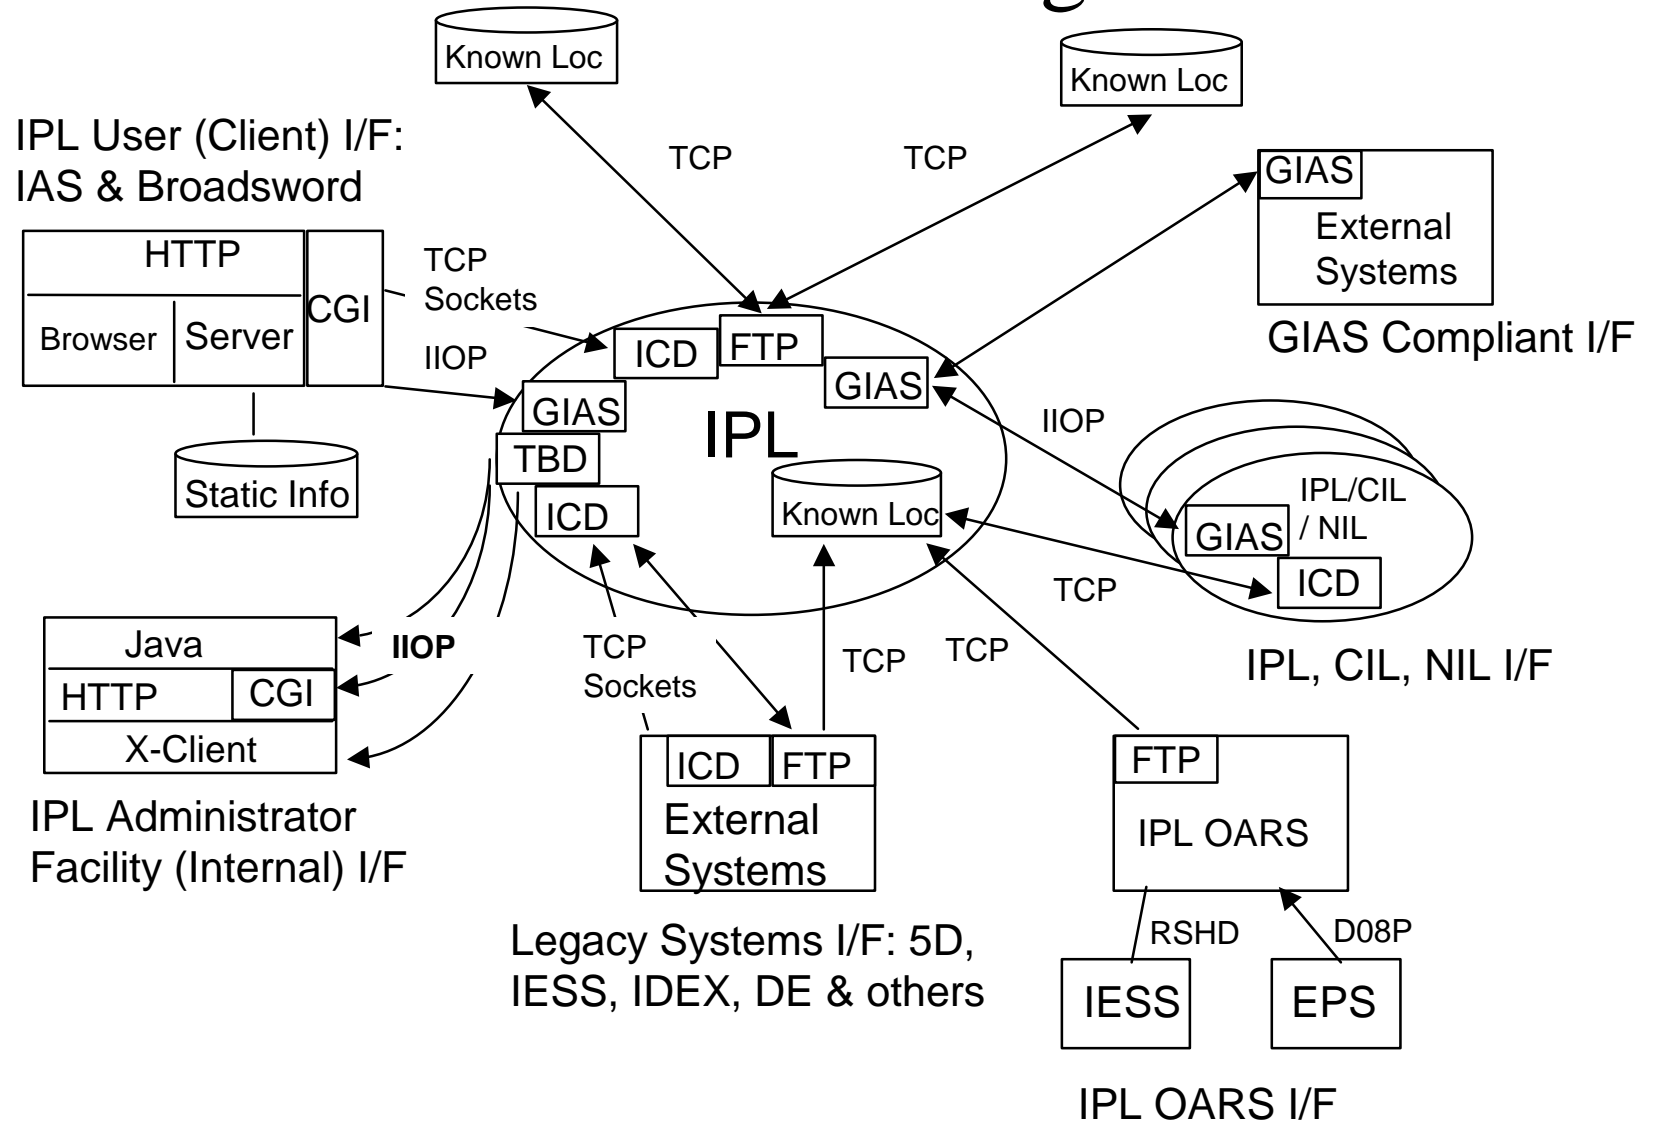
Known Loc

Known Loc

IPL User (Client) I/F: IAS & Broadsword

TCP

TCP

GIAS

External Systems

GIAS Compliant I/F

HTTP

Browser

Server

CGI

TCP Sockets

IIOP

ICD

FTP

GIAS

GIAS

IPL

TBD

ICD

Known Loc

Static Info

IIOP

IPL/CIL / NIL

GIAS

ICD

TCP

Java

IIOP

HTTP

CGI

X-Client

TCP Sockets

TCP

TCP

IPL, CIL, NIL I/F

ICD

FTP

External Systems

FTP

IPL OARS

IPL Administrator Facility (Internal) I/F

Legacy Systems I/F: 5D, IESS, IDEX, DE & others

RSHD

D08P

IESS

EPS

IPL OARS I/F